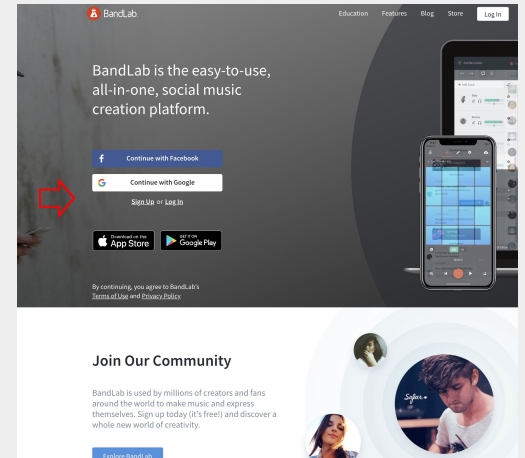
BandLab

Education Features Blog Store Log In

BandLab is the easy-to-use, all-in-one, social music creation platform.

Continue with Facebook

Continue with Google

Sign Up or Log In

Download on the App Store

GET IT ON Google Play

By continuing, you agree to BandLab's Terms of Use and Privacy Policy

Join Our Community

BandLab is used by millions of creators and fans around the world to make music and express themselves. Sign up today (it's free!) and discover a whole new world of creativity.

Explore BandLab